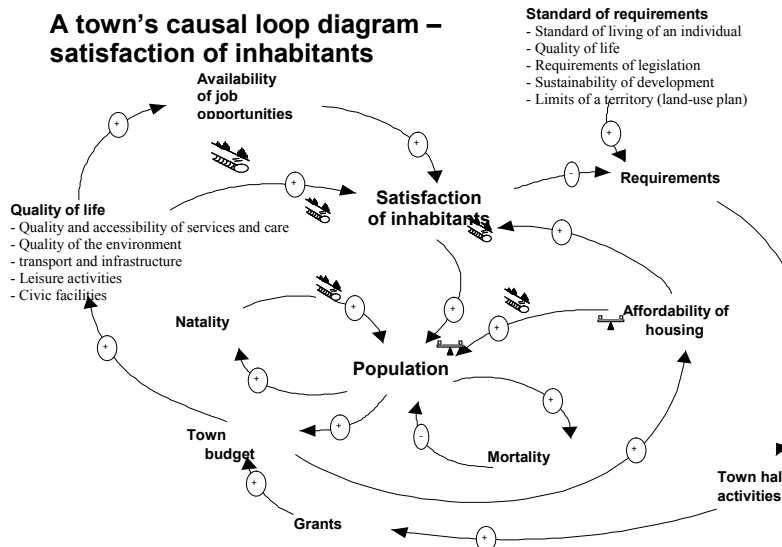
A town's causal loop diagram – satisfaction of inhabitants

Standard of requirements
- Standard of living of an individual
- Quality of life
- Requirements of legislation
- Sustainability of development
- Limits of a territory (land-use plan)

Availability of job opportunities

+

+

+

-

Requirements

Quality of life
- Quality and accessibility of services and care
- Quality of the environment
- transport and infrastructure
- Leisure activities
- Civic facilities

Satisfaction of inhabitants

+

+

+

Natality

+

Affordability of housing

+

+

Population

+

+

-

Town budget

Mortality

+

+

Town hal activities

Grants

+